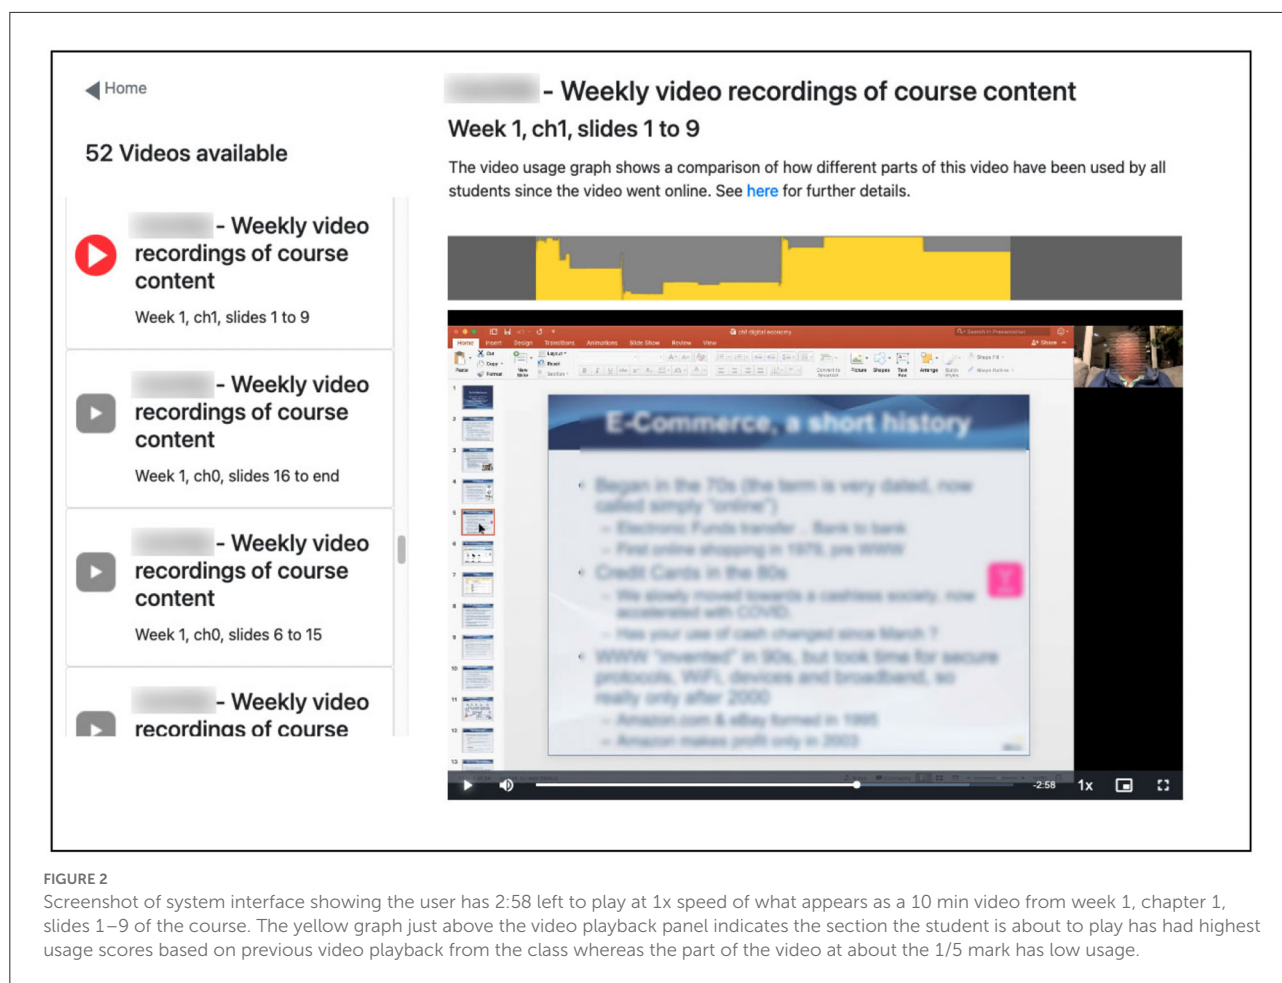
Home

52 Videos available

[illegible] - Weekly video recordings of course content

Week 1, ch1, slides 1 to 9

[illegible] - Weekly video recordings of course content

Week 1, ch0, slides 16 to end

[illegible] - Weekly video recordings of course content

Week 1, ch0, slides 6 to 15

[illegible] - Weekly video recordings of course

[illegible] - Weekly video recordings of course content

Week 1, ch1, slides 1 to 9

The video usage graph shows a comparison of how different parts of this video have been used by all students since the video went online. See here for further details.

Home Insert Design Transitions Animations Slide Show Review View

E-Commerce, a short history

Began in the 70s (the term is very dated, now called simply "online")

Electronic Funds transfer... Bank to bank

First online shopping in 1979, pre WWW

Credit Cards in the 80s

We slowly moved towards a cashless society, now accelerated with COVID

Has your use of cash changed since March ?

WWW "invented" in 90s, but took time for secure protocols, WiFi, devices and broadband, so really only after 2000

Amazon.com & eBay formed in 1995

Amazon makes profit only in 2003

-2:58 1x

FIGURE 2
Screenshot of system interface showing the user has 2:58 left to play at 1x speed of what appears as a 10 min video from week 1, chapter 1, slides 1–9 of the course. The yellow graph just above the video playback panel indicates the section the student is about to play has had highest usage scores based on previous video playback from the class whereas the part of the video at about the 1/5 mark has low usage.